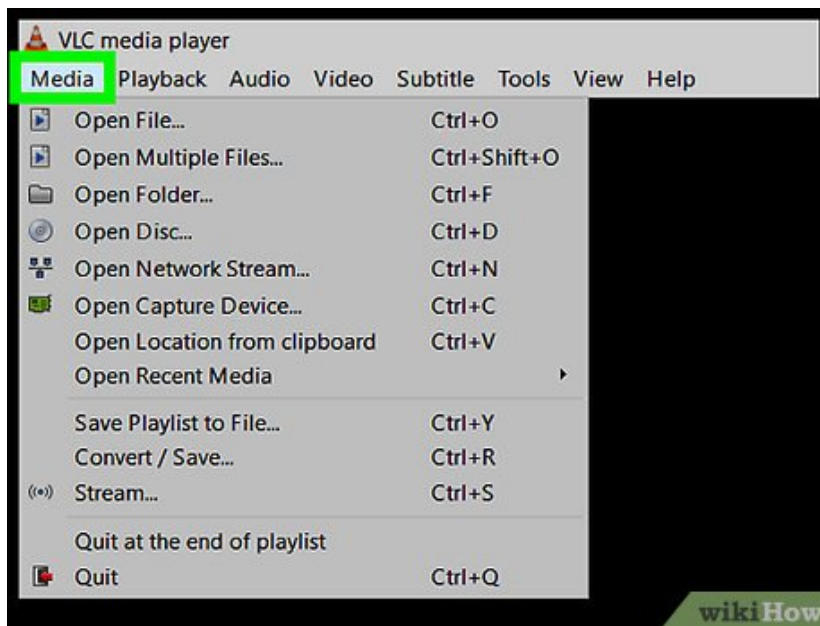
VLC media player

Media Playback Audio Video Subtitle Tools View Help

| | |
|---|---|
| Open File... | Ctrl+O |
| Open Multiple Files... | Ctrl+Shift+O |
| Open Folder... | Ctrl+F |
| Open Disc... | Ctrl+D |
| Open Network Stream... | Ctrl+N |
| Open Capture Device... | Ctrl+C |
| Open Location from clipboard | Ctrl+V |
| Open Recent Media | |
| Save Playlist to File... | Ctrl+Y |
| Convert / Save... | Ctrl+R |
| Stream... | Ctrl+S |
| Quit at the end of playlist | |
| Quit | Ctrl+Q |

wikiHow